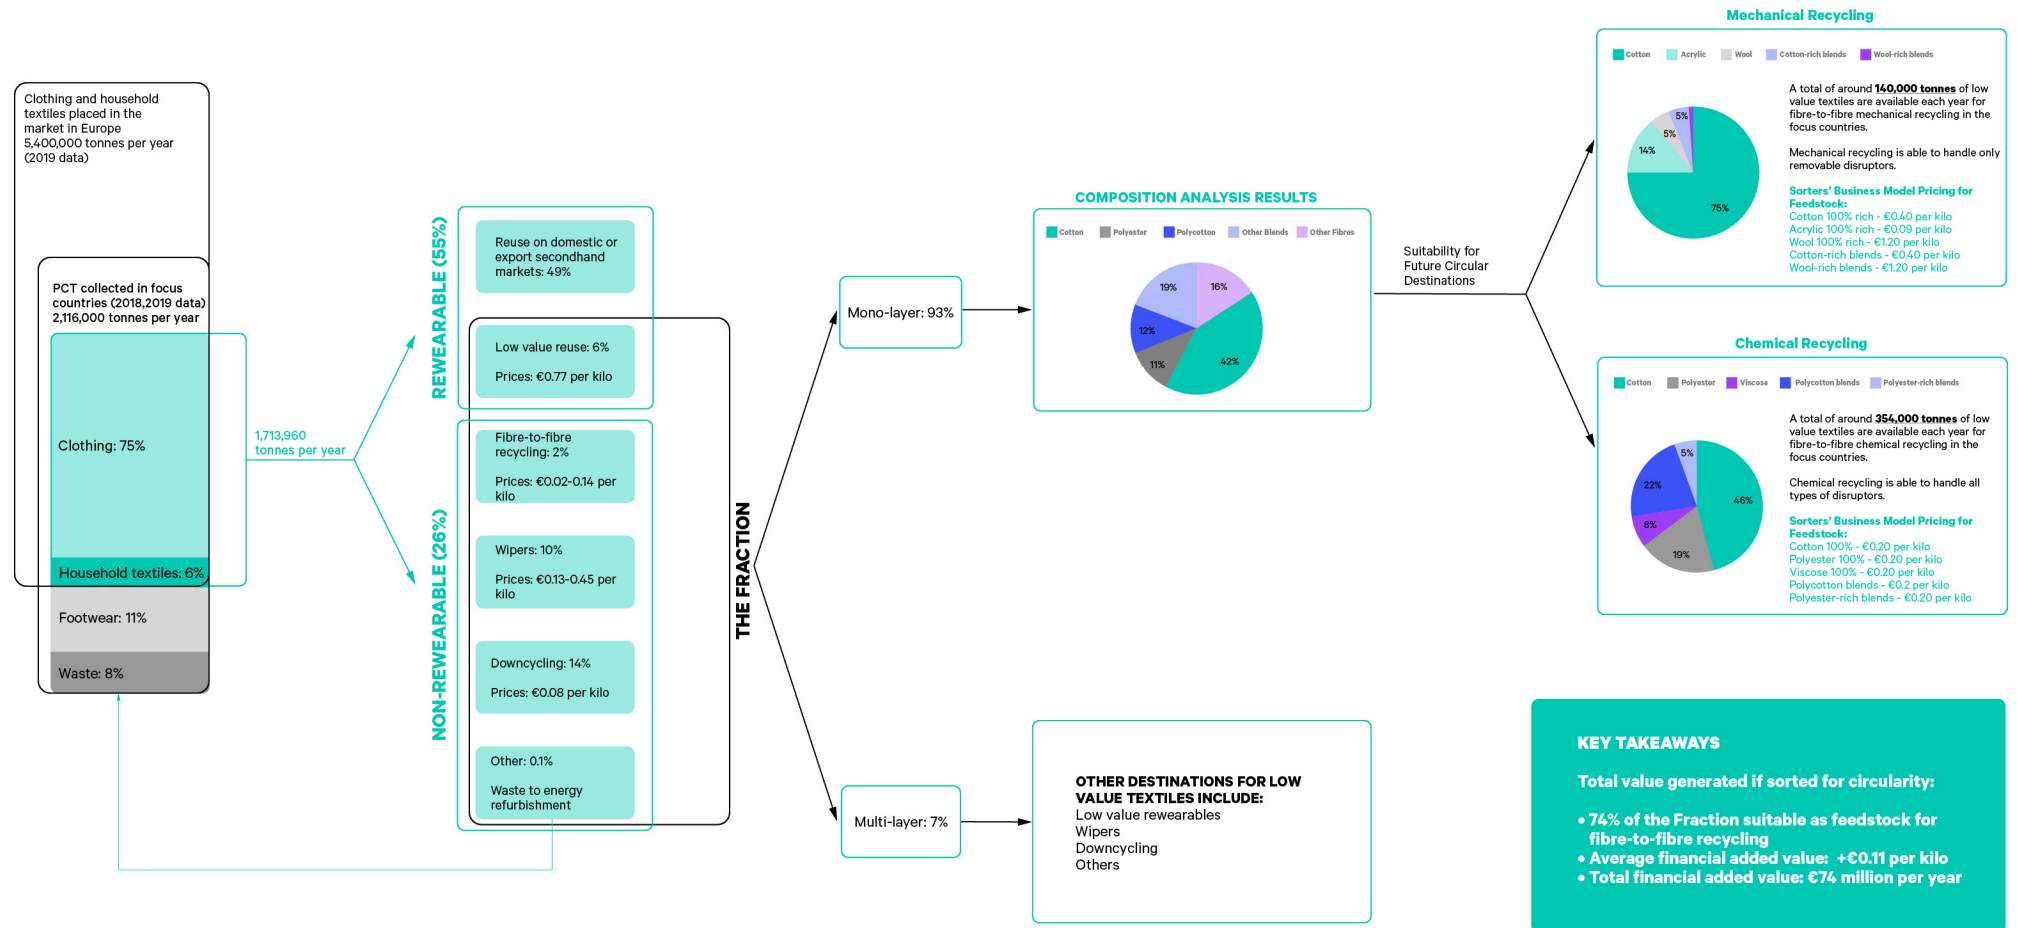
Clothing and household textiles placed in the market in Europe 5,400,000 tonnes per year (2019 data)

PCT collected in focus countries (2018,2019 data) 2,116,000 tonnes per year

Clothing: 75%

Household textiles: 6%

Footwear: 11%

Waste: 8%

1,713,960 tonnes per year

REWEARABLE (55%)

Reuse on domestic or export secondhand markets: 49%

Low value reuse: 6%

Prices: €0.77 per kilo

NON-REWEARABLE (26%)

Fibre-to-fibre recycling: 2%

Prices: €0.02-0.14 per kilo

Wipers: 10%

Prices: €0.13-0.45 per kilo

Downcycling: 14%

Prices: €0.08 per kilo

Other: 0.1%

Waste to energy refurbishment

THE FRACTION

Mono-layer: 93%

Multi-layer: 7%

COMPOSITION ANALYSIS RESULTS

Cotton Polyester Polycotton Other Blends Other Fibres

19% 16% 12% 11% 42%

OTHER DESTINATIONS FOR LOW VALUE TEXTILES INCLUDE:
Low value rewearables
Wipers
Downcycling
Others

Suitability for Future Circular Destinations

Mechanical Recycling

Cotton Acrylic Wool Cotton-rich blends Wool-rich blends

5% 5% 14% 75%

A total of around 140,000 tonnes of low value textiles are available each year for fibre-to-fibre mechanical recycling in the focus countries.

Mechanical recycling is able to handle only removable disruptors.

Sorters' Business Model Pricing for Feedstock:
Cotton 100% rich - €0.40 per kilo
Acrylic 100% rich - €0.09 per kilo
Wool 100% rich - €1.20 per kilo
Cotton-rich blends - €0.40 per kilo
Wool-rich blends - €1.20 per kilo

Chemical Recycling

Cotton Polyester Viscose Polycotton blends Polyester-rich blends

5% 22% 46% 8% 19%

A total of around 354,000 tonnes of low value textiles are available each year for fibre-to-fibre chemical recycling in the focus countries.

Chemical recycling is able to handle all types of disruptors.

Sorters' Business Model Pricing for Feedstock:
Cotton 100% - €0.20 per kilo
Polyester 100% - €0.20 per kilo
Viscose 100% - €0.20 per kilo
Polycotton blends - €0.2 per kilo
Polyester-rich blends - €0.20 per kilo

KEY TAKEAWAYS

Total value generated if sorted for circularity:

• 74% of the Fraction suitable as feedstock for fibre-to-fibre recycling
• Average financial added value: +€0.11 per kilo
• Total financial added value: €74 million per year